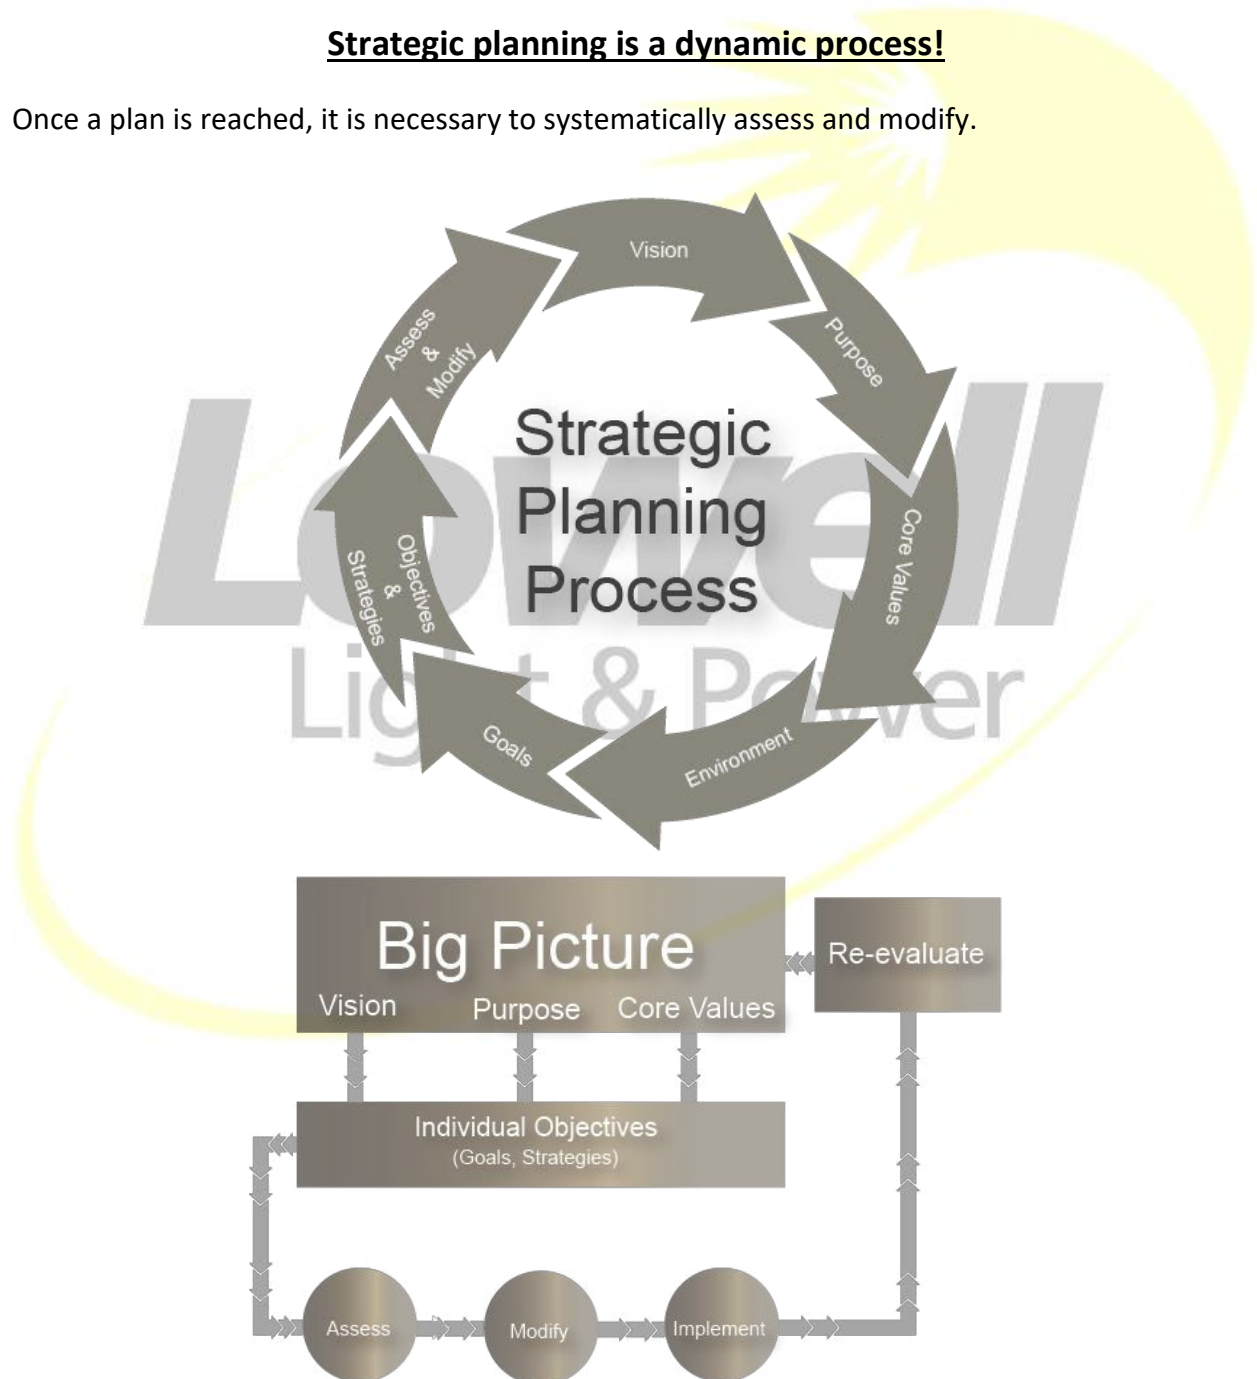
**Strategic planning is a dynamic process!**

Once a plan is reached, it is necessary to systematically assess and modify.

Vision

Purpose

Core Values

Environment

Goals

Objectives & Strategies

Assess & Modify

Strategic Planning Process

Lowell Light & Power

Big Picture

Vision Purpose Core Values

Re-evaluate

Individual Objectives
(Goals, Strategies)

Assess

Modify

Implement